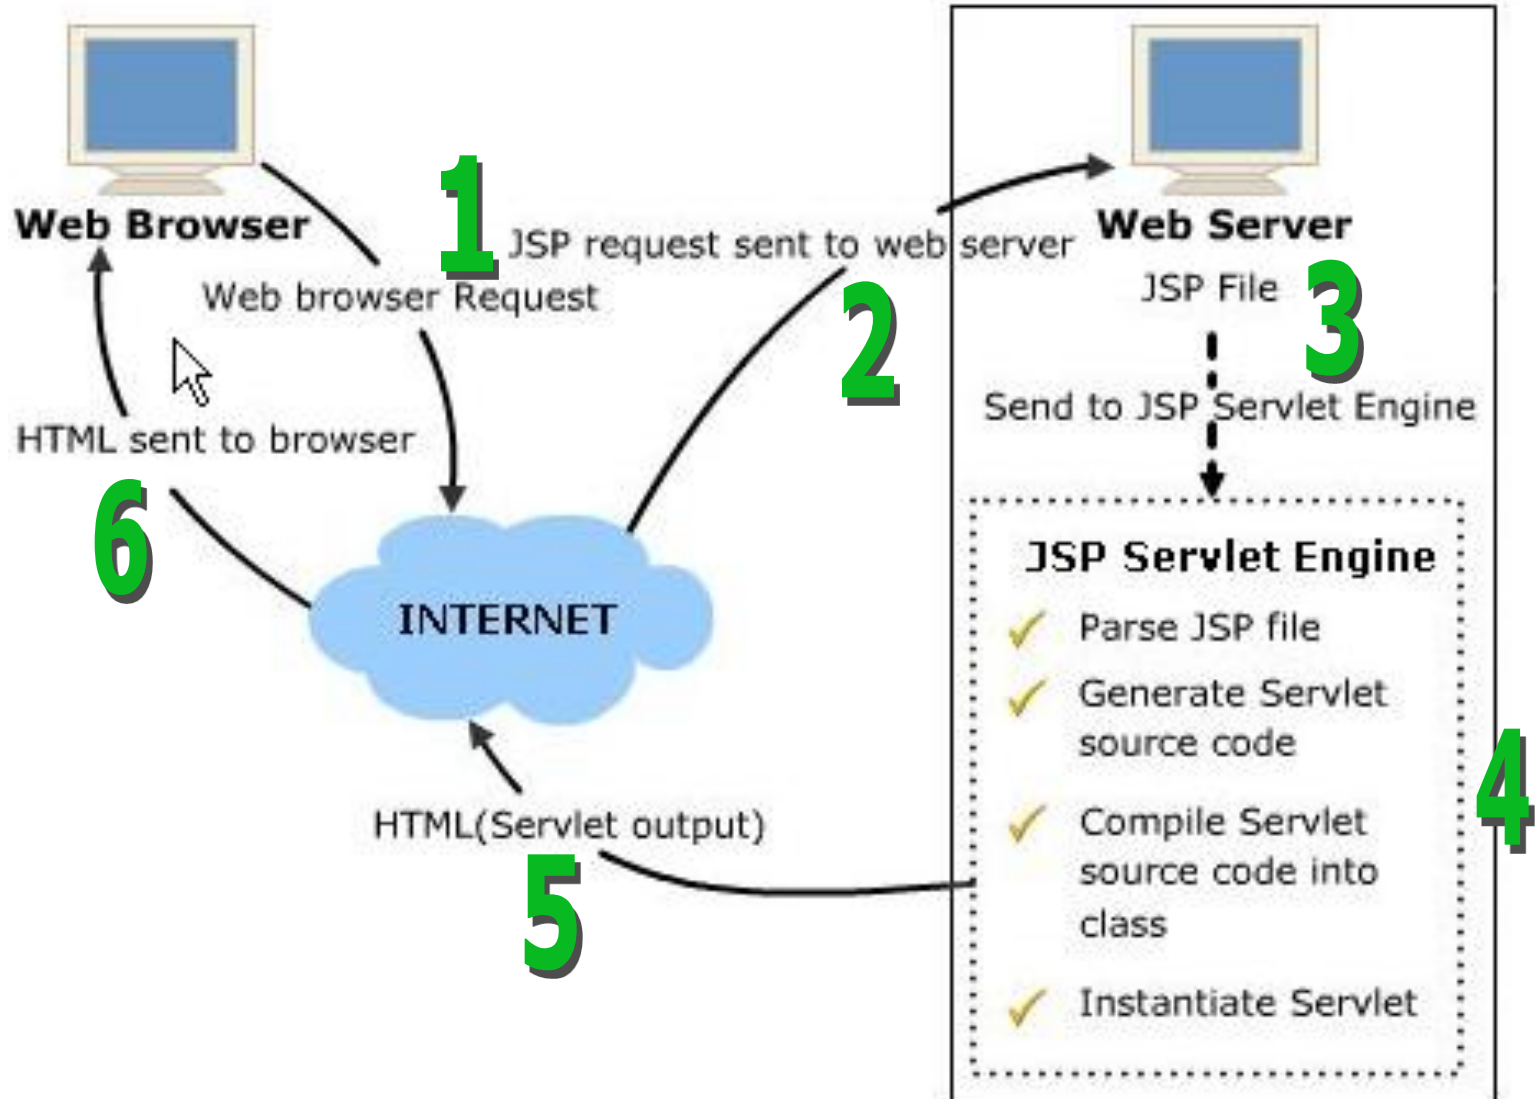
Web Browser

1 JSP request sent to web server

Web browser Request

2

Web Server

JSP File

3

Send to JSP Servlet Engine

HTML sent to browser

6

INTERNET

JSP Servlet Engine

Parse JSP file

Generate Servlet source code

Compile Servlet source code into class

Instantiate Servlet

4

HTML(Servlet output)

5